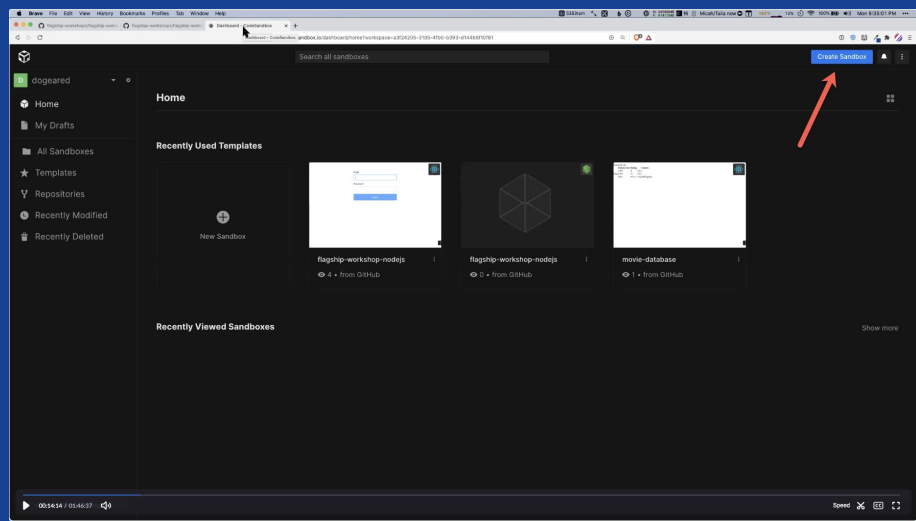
Brave File Edit View History Bookmarks Profiles Tab Window Help

Dashboard - CodeSandbox

codesandbox.io/dashboard/home?workspace=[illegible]

Search all sandboxes

Create Sandbox

dogeared

Home

My Drafts

All Sandboxes

Templates

Repositories

Recently Modified

Recently Deleted

Home

Recently Used Templates

New Sandbox

flagship-workshop-nodejs
4 • from GitHub

flagship-workshop-nodejs
0 • from GitHub

movie-database
1 • from GitHub

Recently Viewed Sandboxes

Show more

00:14:14 / 01:46:37

Speed